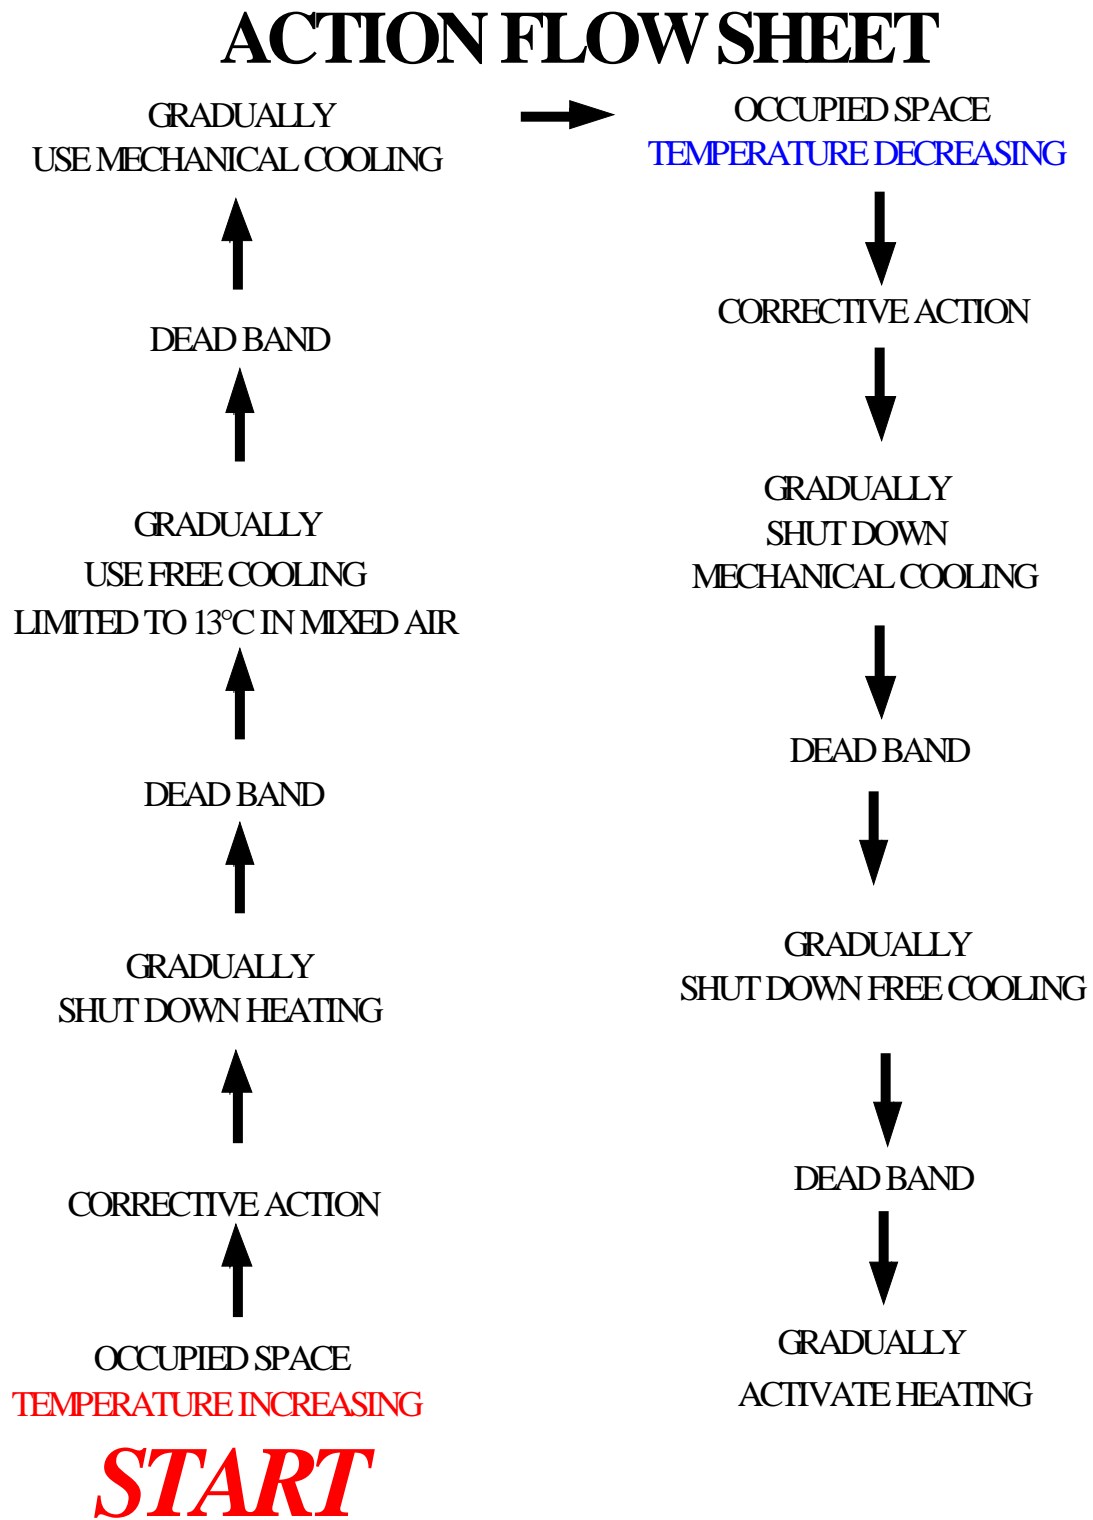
ACTION FLOW SHEET

GRADUALLY
USE MECHANICAL COOLING

OCCUPIED SPACE
TEMPERATURE DECREASING

DEAD BAND

CORRECTIVE ACTION

GRADUALLY
USE FREE COOLING
LIMITED TO 13°C IN MIXED AIR

GRADUALLY
SHUT DOWN
MECHANICAL COOLING

DEAD BAND

DEAD BAND

GRADUALLY
SHUT DOWN HEATING

GRADUALLY
SHUT DOWN FREE COOLING

CORRECTIVE ACTION

DEAD BAND

OCCUPIED SPACE
TEMPERATURE INCREASING

GRADUALLY
ACTIVATE HEATING

START